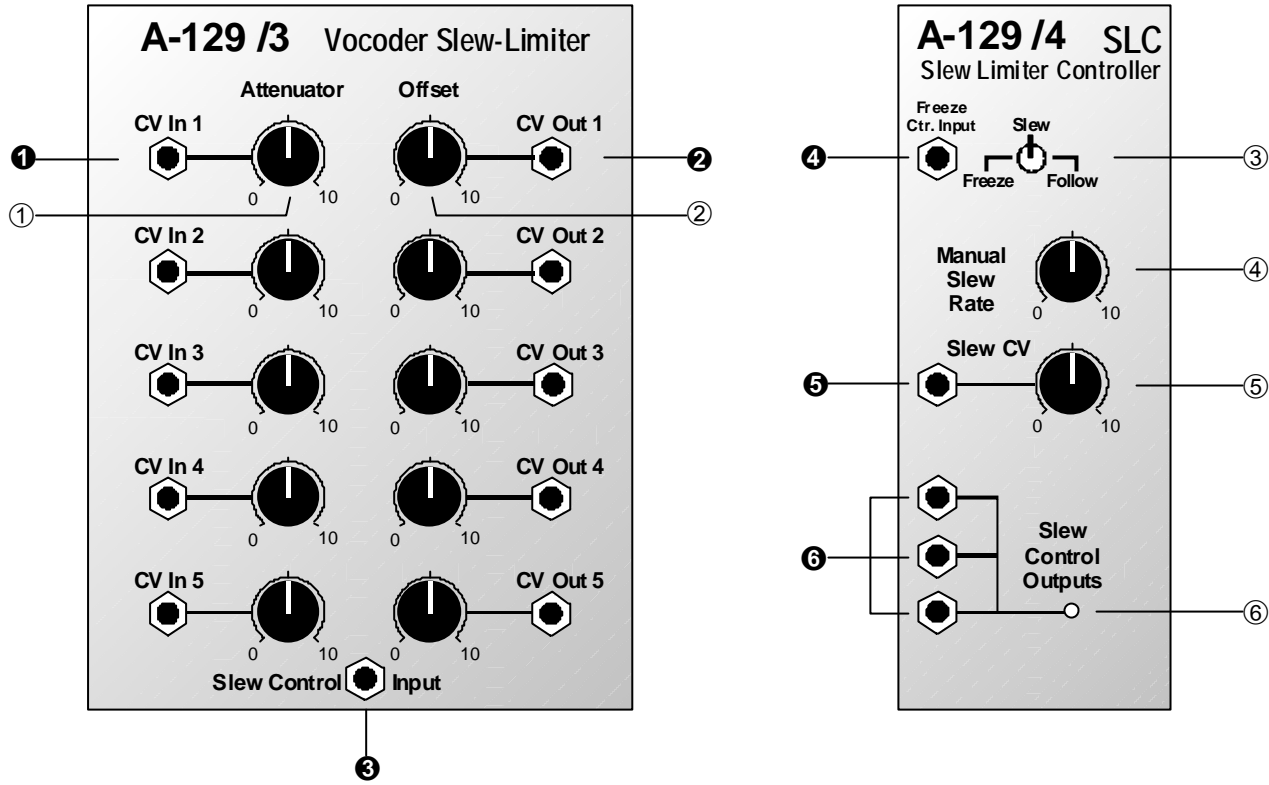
A-129 /3 Vocoder Slew-Limiter

Attenuator

Offset

❶ CV In 1

0 10

① 0 10

CV Out 1 ❷

②

CV In 2

0 10

0 10

CV Out 2

CV In 3

0 10

0 10

CV Out 3

CV In 4

0 10

0 10

CV Out 4

CV In 5

0 10

0 10

CV Out 5

Slew Control Input

❸

A-129 /4 SLC

Slew Limiter Controller

❹ Freeze Ctr. Input

Slew

Freeze Follow ③

Manual Slew Rate

0 10 ④

❺ Slew CV

0 10 ⑤

❻

Slew Control Outputs ⑥